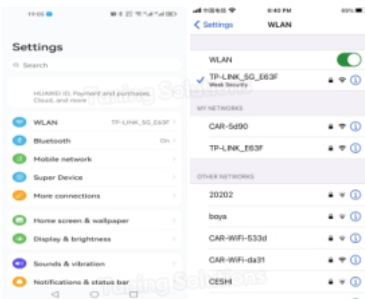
19:05

Settings

Search

HUAWEI ID, Payment and purchases, Cloud, and more

WLAN TP-LINK_5G_E63F

Bluetooth On

Mobile network

Super Device

More connections

Home screen & wallpaper

Display & brightness

Sounds & vibration

Notifications & status bar

8:40 PM 85%

Settings WLAN

WLAN

TP-LINK_5G_E63F
Weak Security

MY NETWORKS

CAR-5d90

TP-LINK_E63F

OTHER NETWORKS

20202

baya

CAR-WiFi-533d

CAR-WiFi-da31

CESHI

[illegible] Solutions